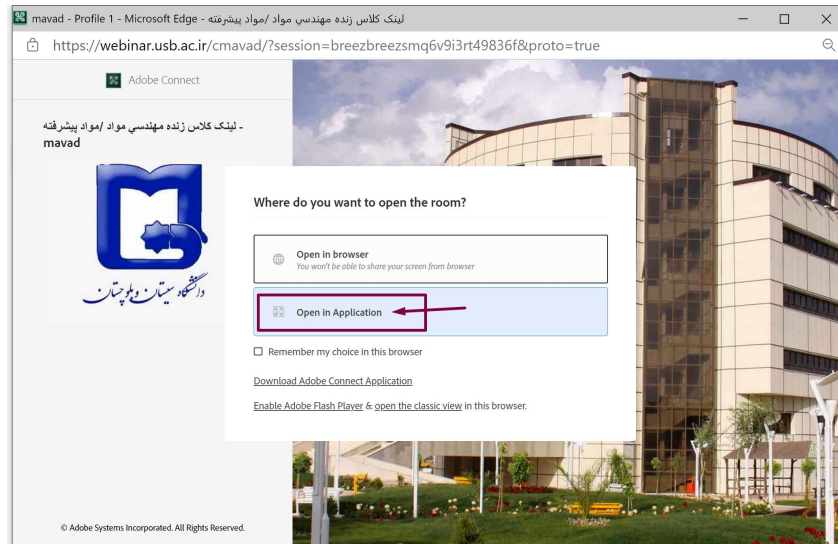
mavad - Profile 1 - Microsoft Edge - لینک کلاس زنده مهندسی مواد /مواد پیشرفته

https://webinar.usb.ac.ir/cmavad/?session=breezbreezsmq6v9i3rt49836f&proto=true

Adobe Connect

لینک کلاس زنده مهندسي مواد /مواد پیشرفته - mavad

دانشگاه سیستان و بلوچستان

Where do you want to open the room?

Open in browser
You won't be able to share your screen from browser

Open in Application

Remember my choice in this browser

Download Adobe Connect Application

Enable Adobe Flash Player & open the classic view in this browser.

© Adobe Systems Incorporated. All Rights Reserved.